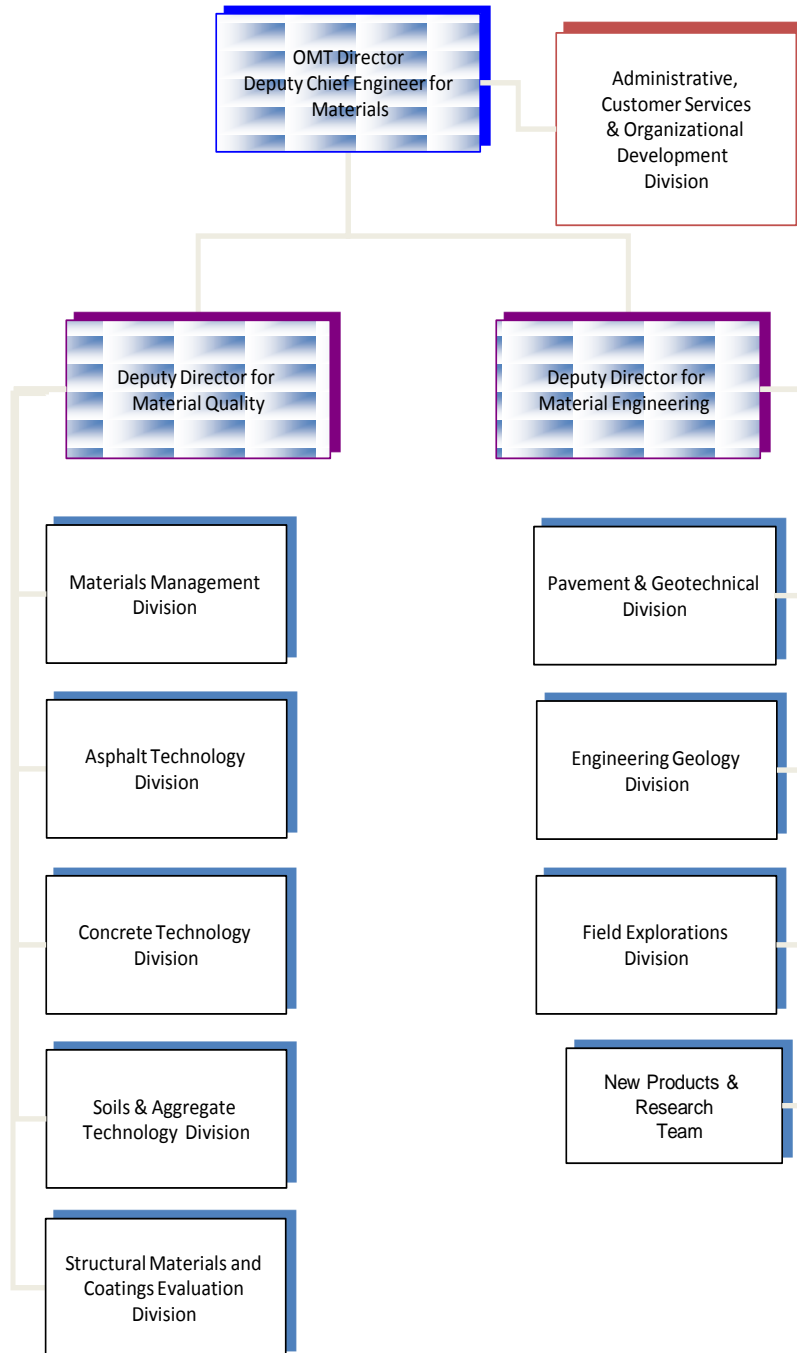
OMT Director
Deputy Chief Engineer for Materials

Administrative, Customer Services & Organizational Development Division

Deputy Director for Material Quality

Deputy Director for Material Engineering

Materials Management Division

Asphalt Technology Division

Concrete Technology Division

Soils & Aggregate Technology Division

Structural Materials and Coatings Evaluation Division

Pavement & Geotechnical Division

Engineering Geology Division

Field Explorations Division

New Products & Research Team